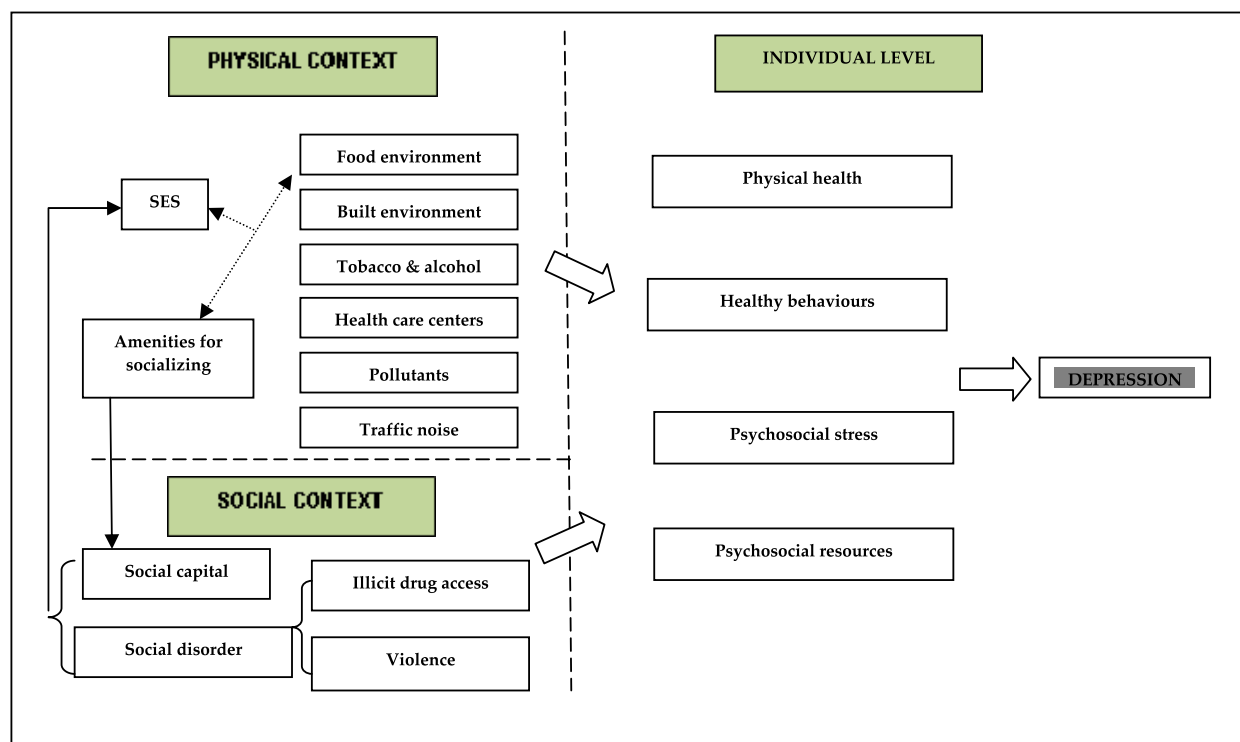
PHYSICAL CONTEXT

INDIVIDUAL LEVEL

Food environment

SES

Built environment

Tobacco & alcohol

Health care centers

Amenities for socializing

Pollutants

Traffic noise

Physical health

Healthy behaviours

DEPRESSION

Psychosocial stress

Psychosocial resources

SOCIAL CONTEXT

Social capital

Illicit drug access

Social disorder

Violence